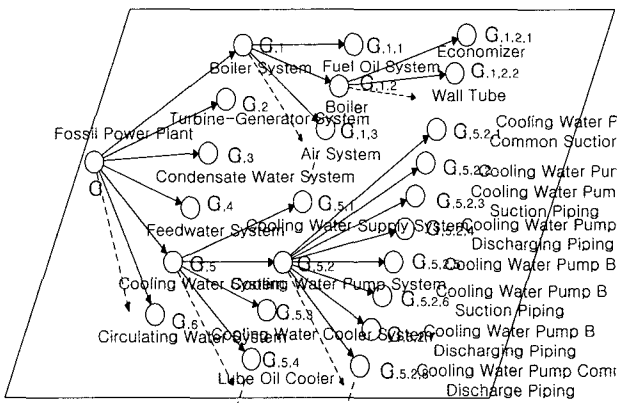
$G_{.1}$
Boiler System
$G_{.1.1}$
Fuel Oil System
$G_{.1.2.1}$
Economizer
Boiler
$G_{.1.2}$
$G_{.1.2.2}$
Wall Tube
$G_{.2}$
Turbine-Generator System
$G_{.1.3}$
Air System
Fossil Power Plant
G
$G_{.3}$
Condensate Water System
$G_{.4}$
Feedwater System
$G_{.5.2.1}$
Cooling Water P
Common Suction
$G_{.5.2.2}$
Cooling Water Pum
Cooling Water Pum
Suction Piping
$G_{.5.2.3}$
$G_{.5.1}$
Cooling Water Supply System
$G_{.5.2.4}$
Cooling Water Pump
Discharging Piping
$G_{.5}$
$G_{.5.2}$
$G_{.5.2.5}$
Cooling Water Pump B
Cooling Water System
Cooling Water Pump System
$G_{.5.2.6}$
Cooling Water Pump B
Suction Piping
$G_{.6}$
Circulating Water System
$G_{.5.3}$
Cooling Water Cooler System
$G_{.5.2.7}$
Cooling Water Pump B
Discharging Piping
$G_{.5.4}$
Lube Oil Cooler
$G_{.5.2.8}$
Cooling Water Pump Com
Discharge Piping